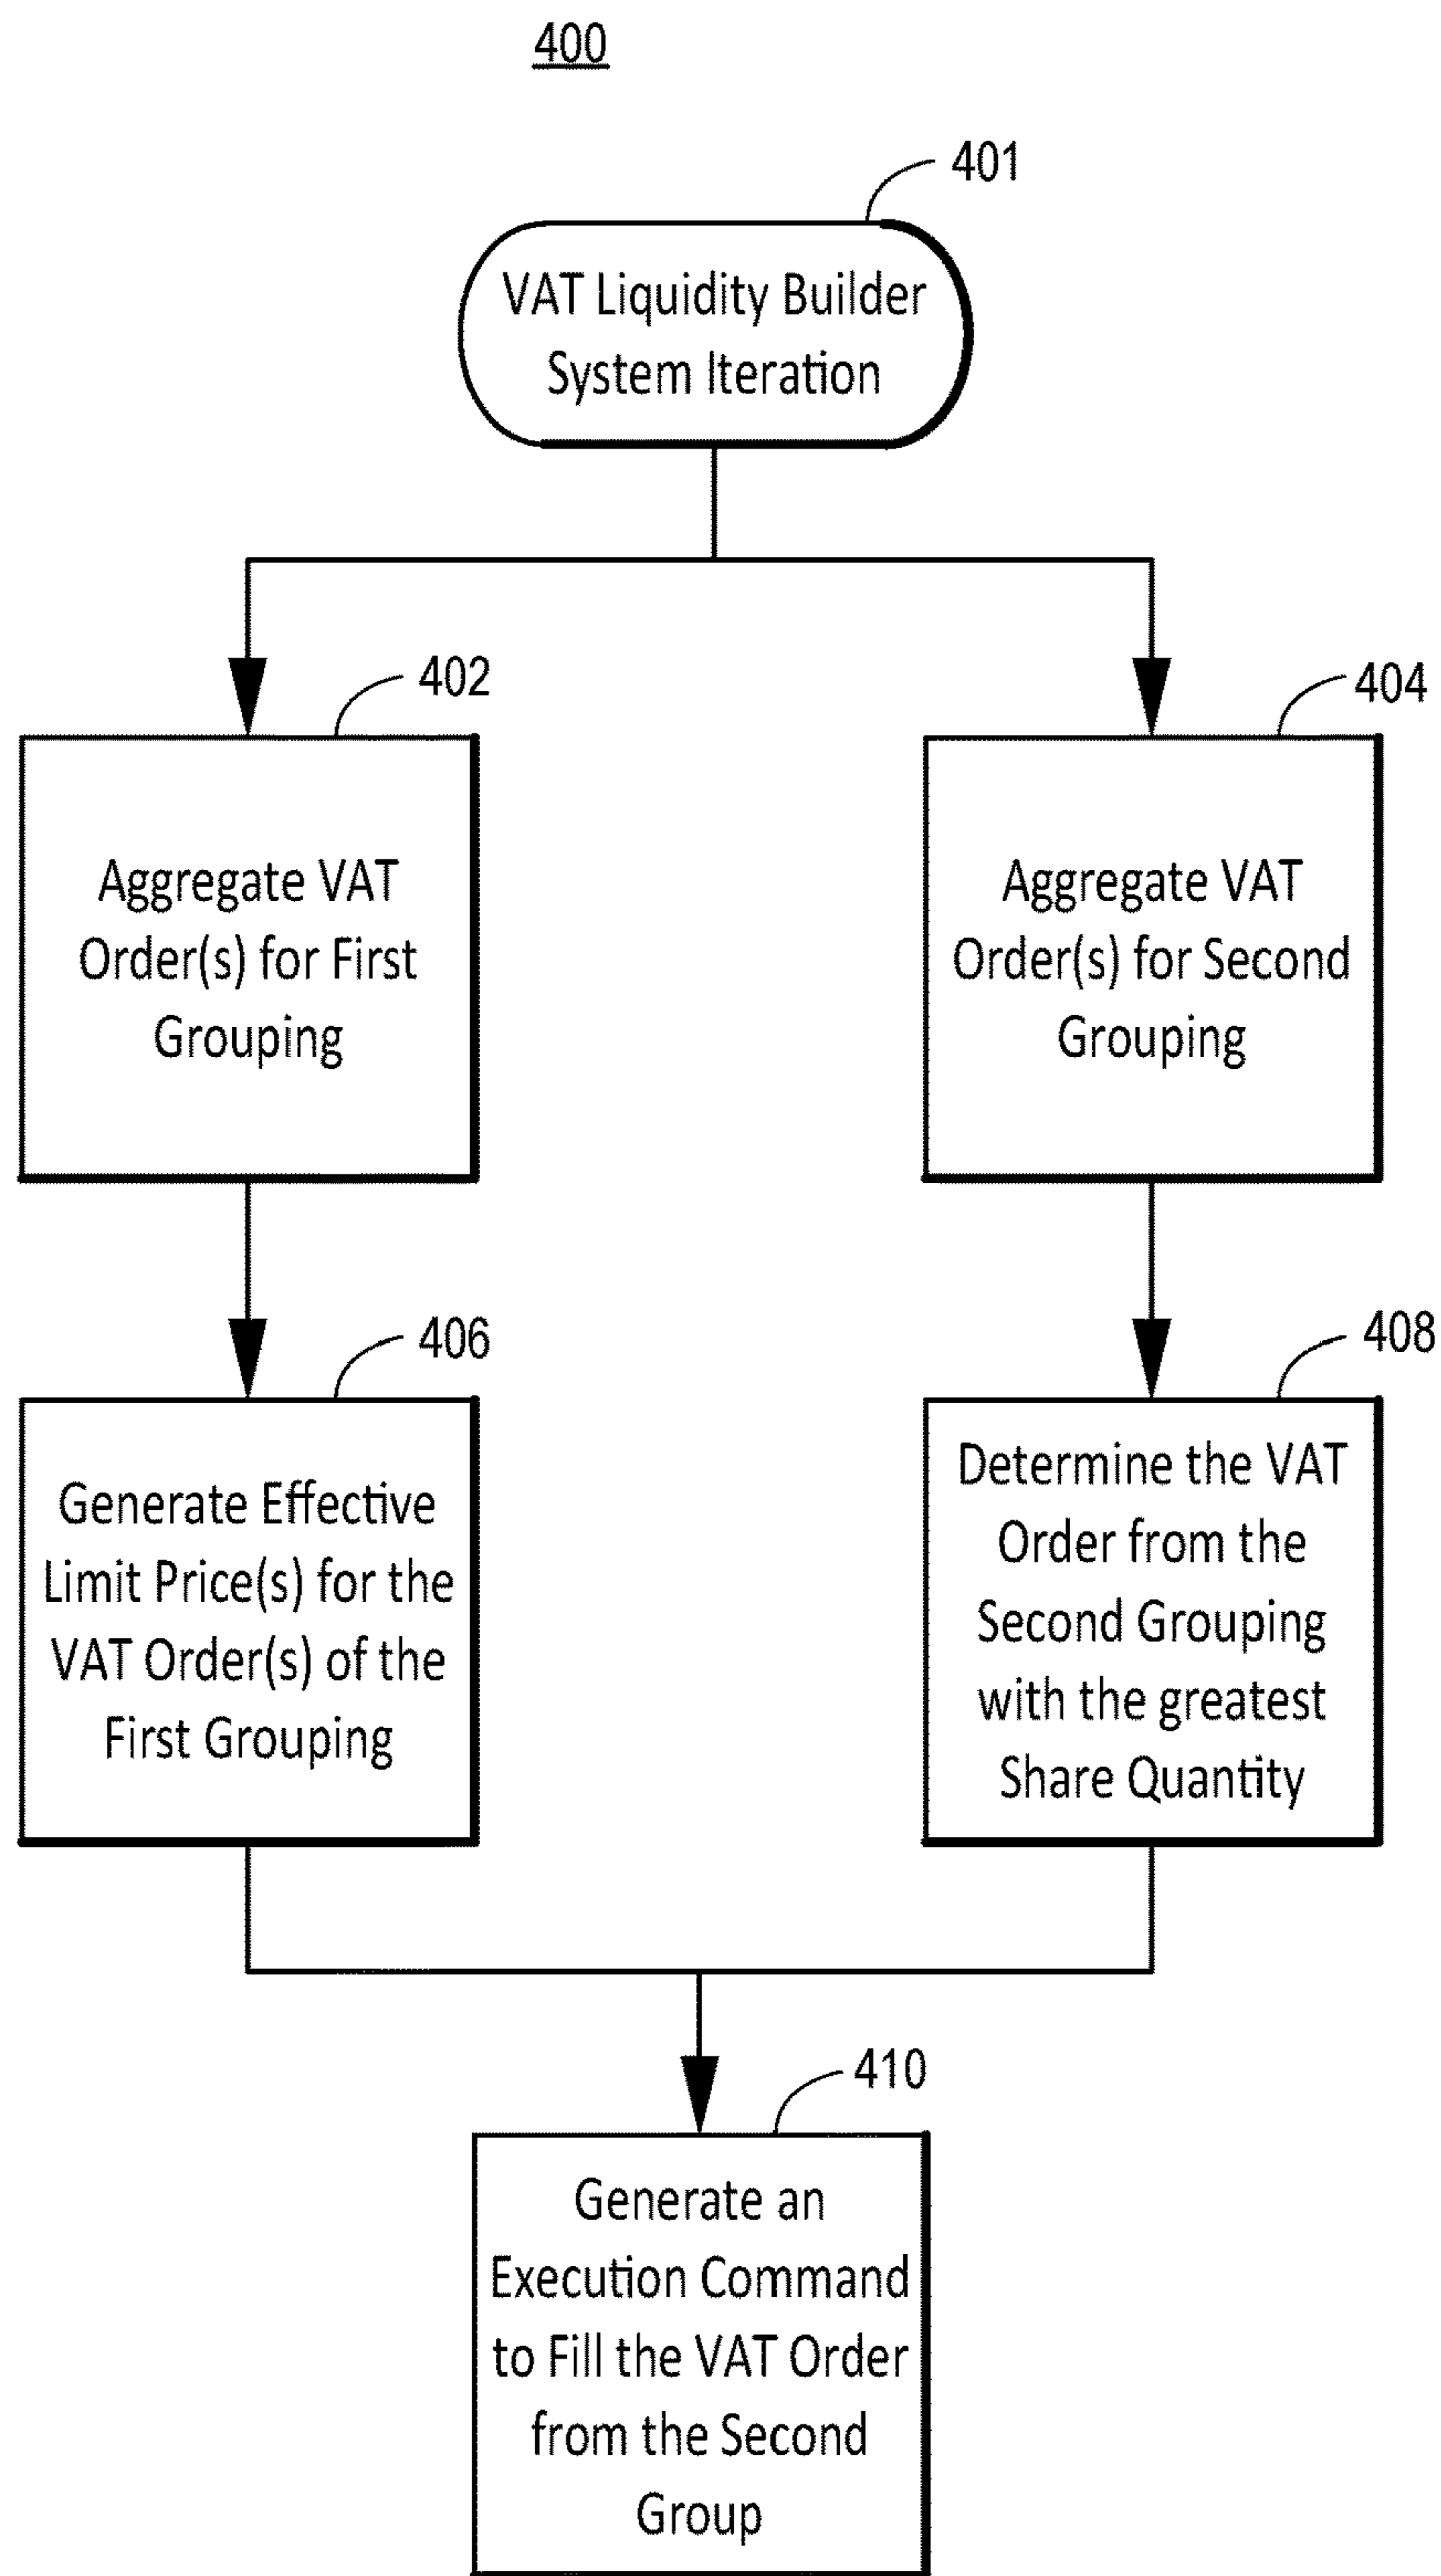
400

401

VAT Liquidity Builder System Iteration

402

Aggregate VAT Order(s) for First Grouping

404

Aggregate VAT Order(s) for Second Grouping

406

Generate Effective Limit Price(s) for the VAT Order(s) of the First Grouping

408

Determine the VAT Order from the Second Grouping with the greatest Share Quantity

410

Generate an Execution Command to Fill the VAT Order from the Second Group